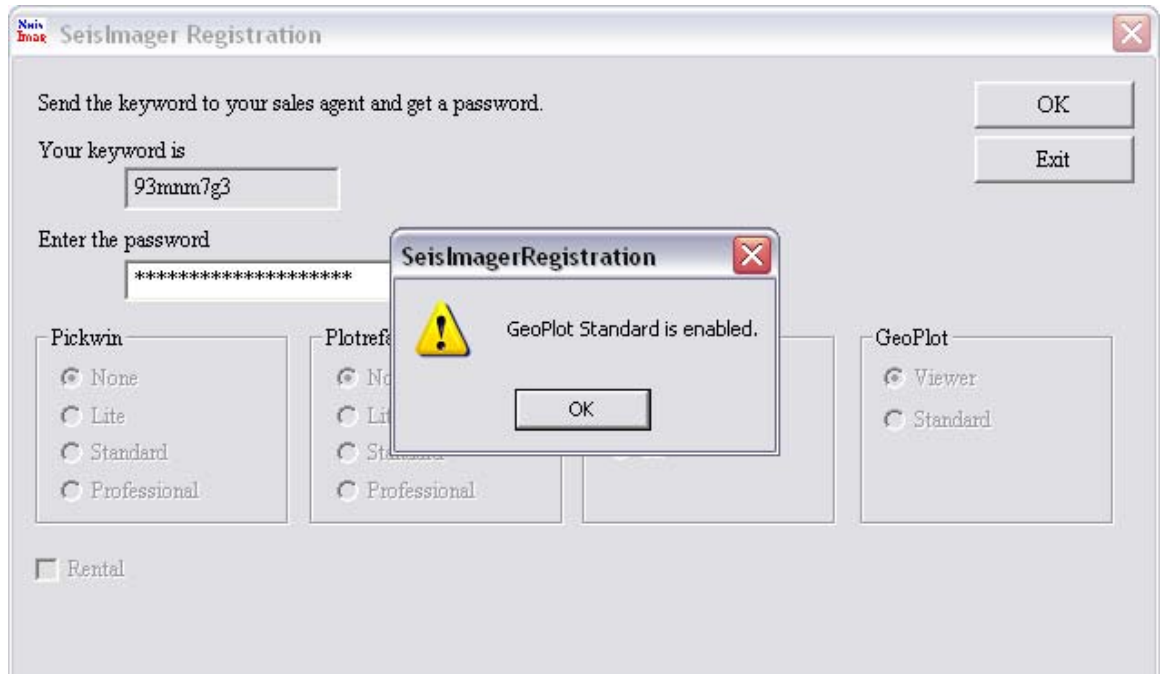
Nsis Imag SeisImager Registration

Send the keyword to your sales agent and get a password.

OK

Exit

Your keyword is

93mnm7g3

Enter the password

********************

Pickwin
None
Lite
Standard
Professional

Plotrefa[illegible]
No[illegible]
Lit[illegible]
Sta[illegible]
Professional

GeoPlot
Viewer
Standard

Rental

SeisImagerRegistration

GeoPlot Standard is enabled.

OK